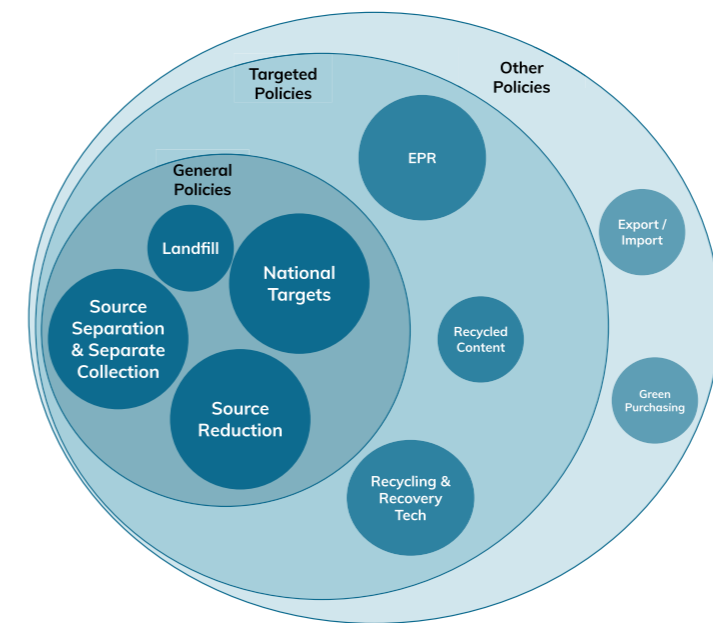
Other Policies

Targeted Policies

General Policies

Landfill

National Targets

Source Separation & Separate Collection

Source Reduction

EPR

Recycled Content

Recycling & Recovery Tech

Export / Import

Green Purchasing